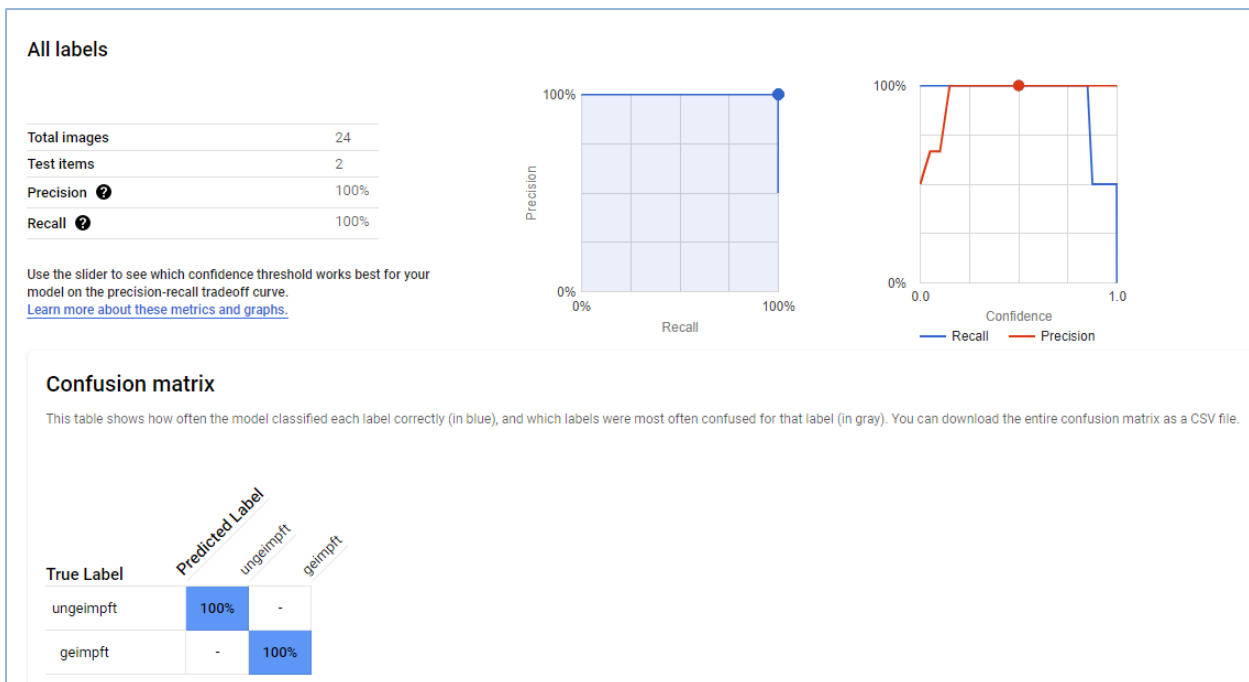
All labels

| | |
|---|---|
| Total images | 24 |
| Test items | 2 |
| Precision | 100% |
| Recall | 100% |

Use the slider to see which confidence threshold works best for your model on the precision-recall tradeoff curve.
Learn more about these metrics and graphs.

100%
Precision
0%
0%
100%
Recall

100%
0%
0.0
1.0
Confidence
Recall
Precision

Confusion matrix

This table shows how often the model classified each label correctly (in blue), and which labels were most often confused for that label (in gray). You can download the entire confusion matrix as a CSV file.

| True Label \ Predicted Label | ungeimpft | geimpft |
|---|---|---|
| ungeimpft | 100% | - |
| geimpft | - | 100% |